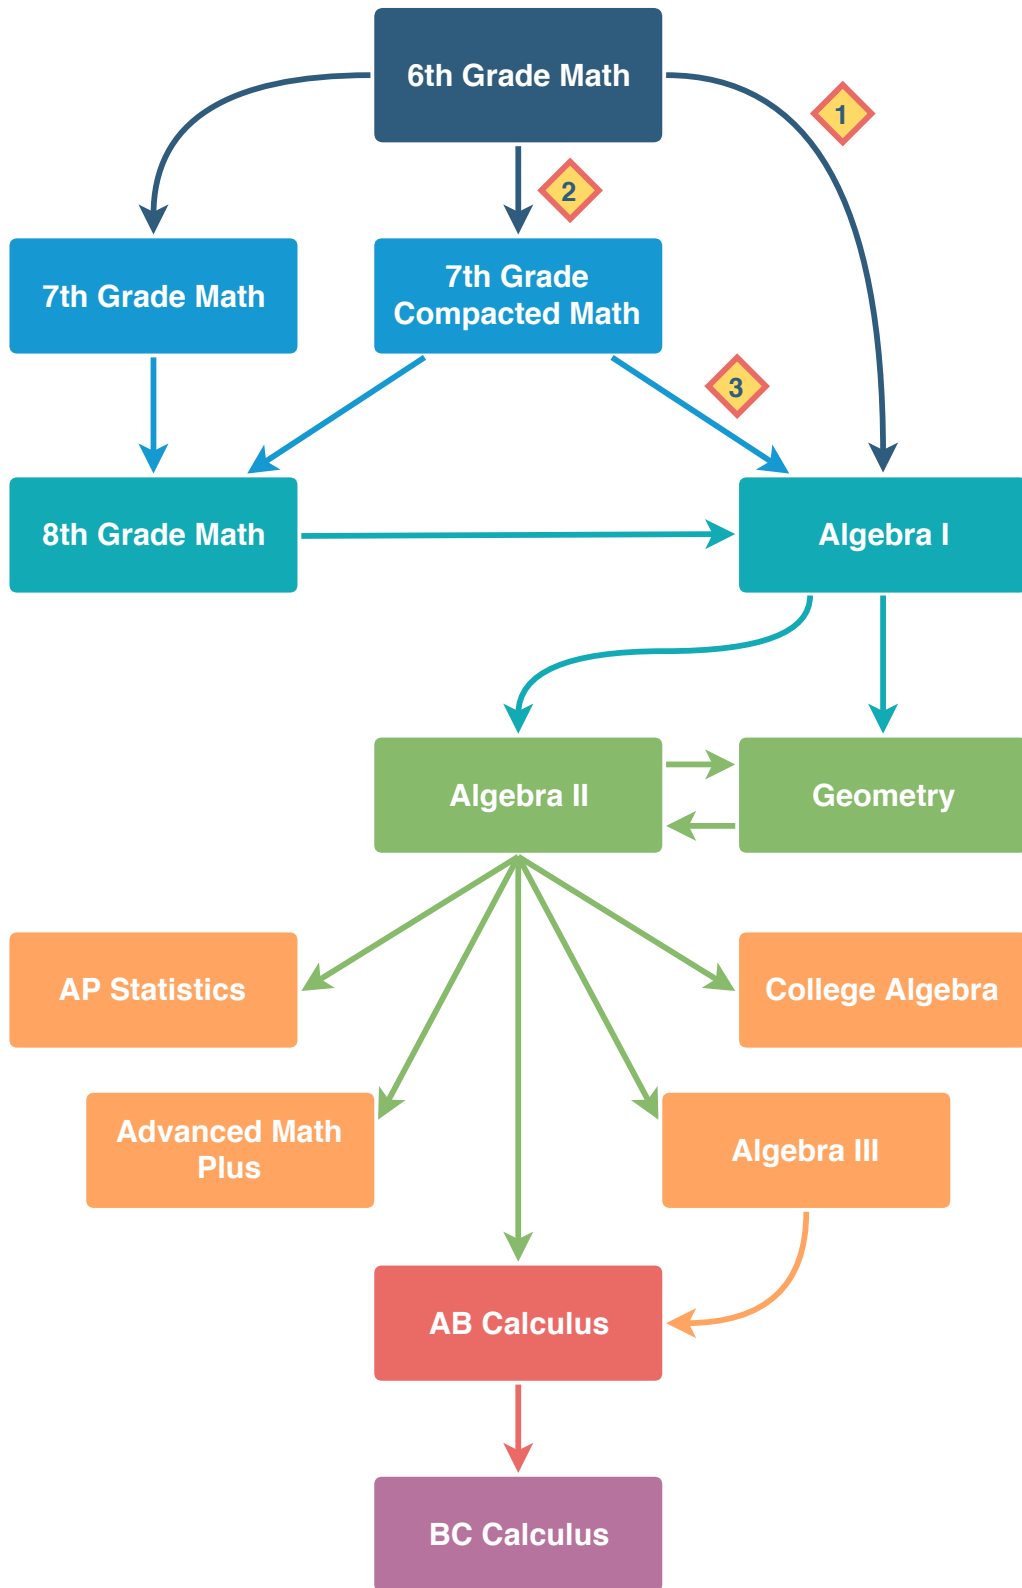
6th Grade Math

1

2

7th Grade Math

7th Grade Compacted Math

3

8th Grade Math

Algebra I

Algebra II

Geometry

AP Statistics

College Algebra

Advanced Math Plus

Algebra III

AB Calculus

BC Calculus